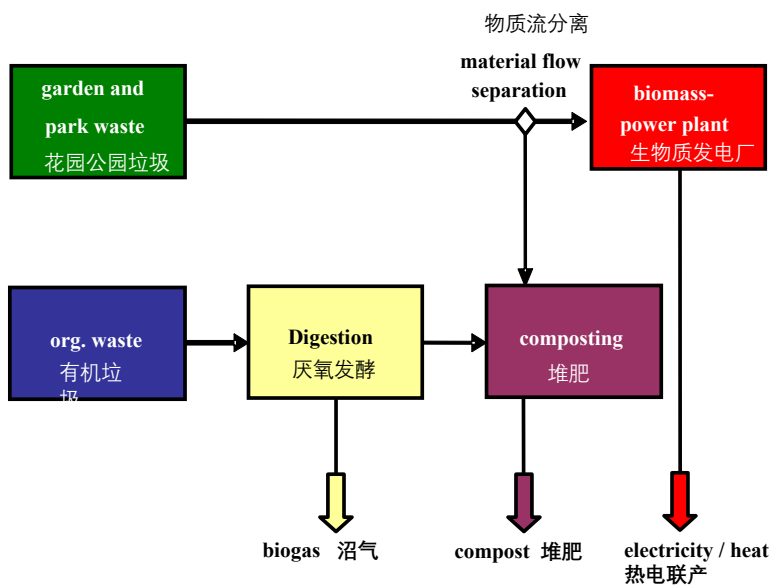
物质流分离

material flow separation

garden and park waste
花园公园垃圾

biomass-power plant
生物质发电厂

org. waste
有机垃圾

Digestion
厌氧发酵

composting
堆肥

biogas 沼气

compost 堆肥

electricity / heat
热电联产